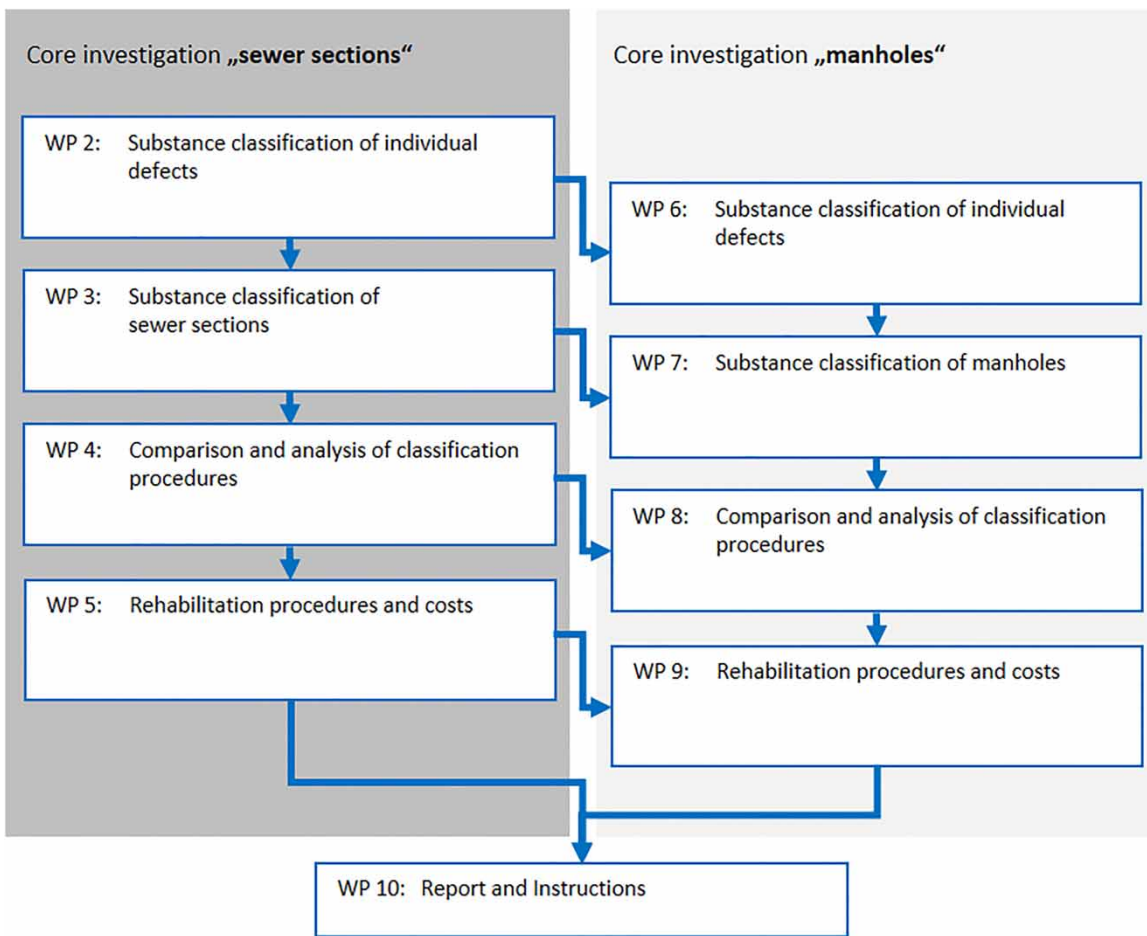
Core investigation „sewer sections“

Core investigation „manholes“

WP 2: Substance classification of individual defects

WP 3: Substance classification of sewer sections

WP 4: Comparison and analysis of classification procedures

WP 5: Rehabilitation procedures and costs

WP 6: Substance classification of individual defects

WP 7: Substance classification of manholes

WP 8: Comparison and analysis of classification procedures

WP 9: Rehabilitation procedures and costs

WP 10: Report and Instructions